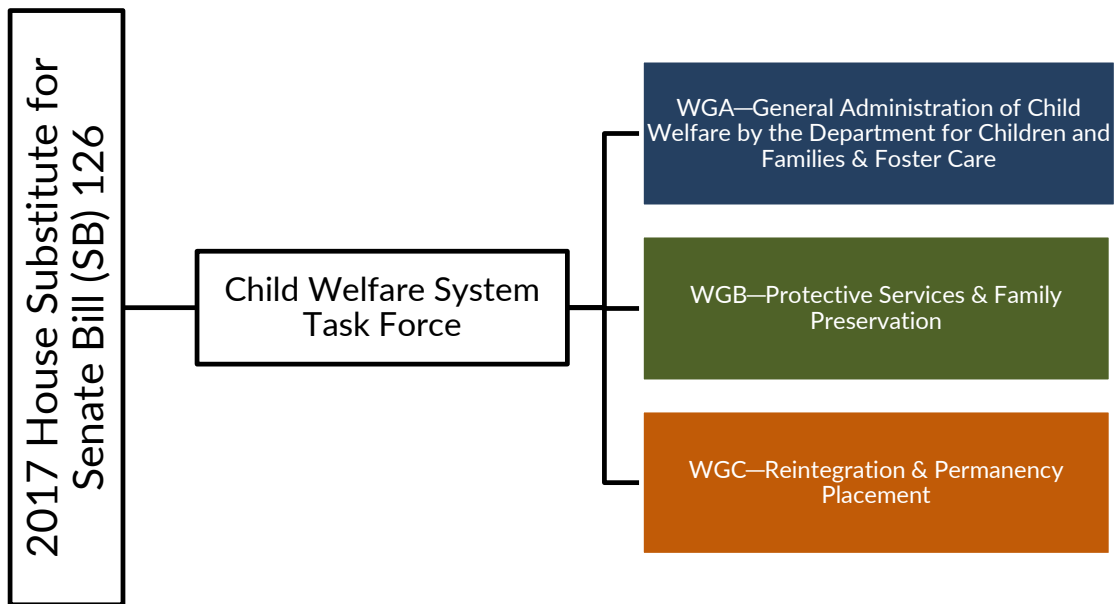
2017 House Substitute for Senate Bill (SB) 126

Child Welfare System Task Force

WGA—General Administration of Child Welfare by the Department for Children and Families & Foster Care

WGB—Protective Services & Family Preservation

WGC—Reintegration & Permanency Placement